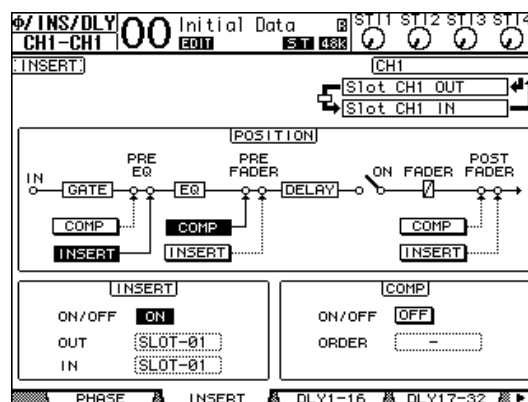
Φ/INS/DLY CH1-CH1 00 Initial Data EDIT ST 48k ST1 ST2 ST3 ST4

INSERT

CH1

Slot CH1 OUT

Slot CH1 IN

POSITION

IN GATE PRE EQ EQ PRE FADER DELAY ON FADER POST FADER

COMP INSERT COMP INSERT COMP INSERT

INSERT

ON/OFF ON

OUT SLOT-01

IN SLOT-01

COMP

ON/OFF OFF

ORDER –

PHASE INSERT DLY1-16 DLY17-32